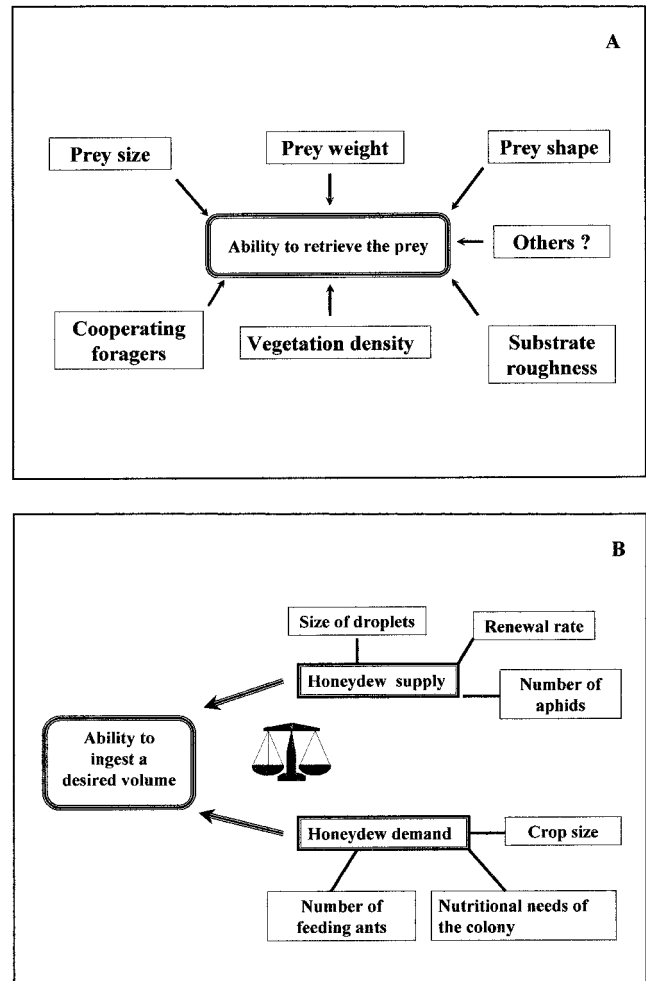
A

Prey size

Prey weight

Prey shape

Ability to retrieve the prey

Others ?

Cooperating foragers

Vegetation density

Substrate roughness

B

Size of droplets

Renewal rate

Honeydew supply

Number of aphids

Ability to ingest a desired volume

Honeydew demand

Crop size

Number of feeding ants

Nutritional needs of the colony